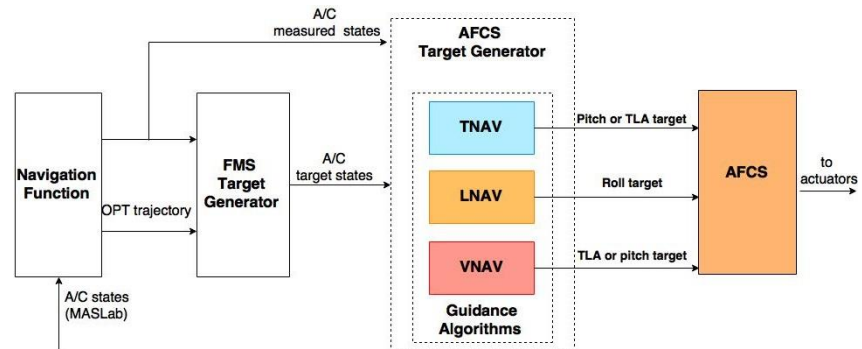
A/C measured states

AFCS Target Generator

Navigation Function

OPT trajectory

FMS Target Generator

A/C target states

TNAV

LNAV

VNAV

Guidance Algorithms

Pitch or TLA target

Roll target

TLA or pitch target

AFCS

to actuators

A/C states (MASLab)